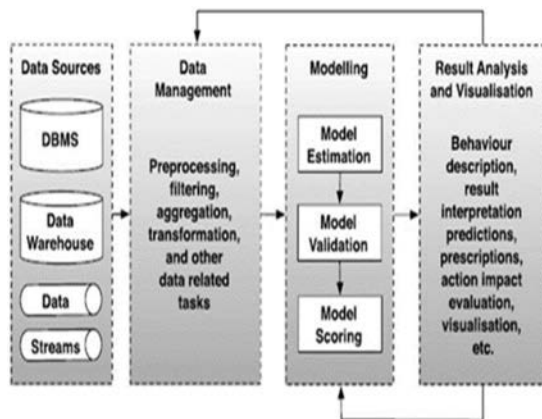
Data Sources

DBMS

Data Warehouse

Data

Streams

Data Management

Preprocessing, filtering, aggregation, transformation, and other data related tasks

Modelling

Model Estimation

Model Validation

Model Scoring

Result Analysis and Visualisation

Behaviour description, result interpretation predictions, prescriptions, action impact evaluation, visualisation, etc.